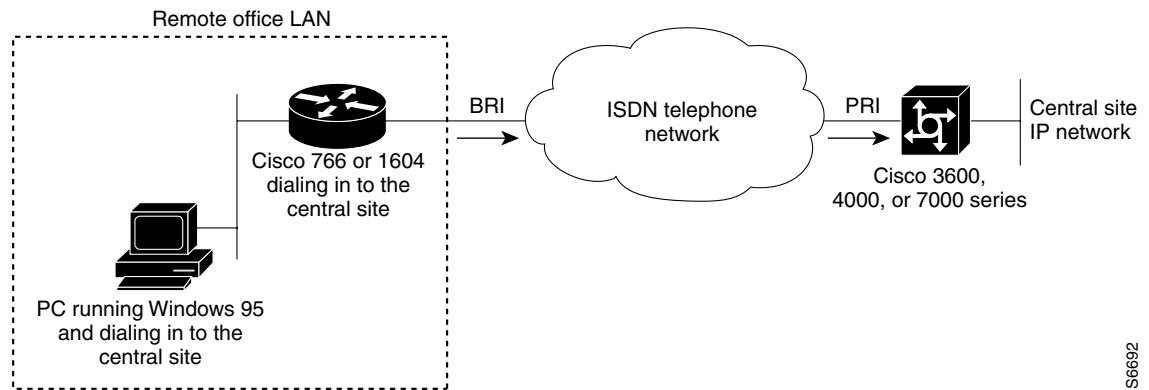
Remote office LAN

BRI

ISDN telephone network

PRI

Central site IP network

Cisco 766 or 1604 dialing in to the central site

Cisco 3600, 4000, or 7000 series

PC running Windows 95 and dialing in to the central site

S6692